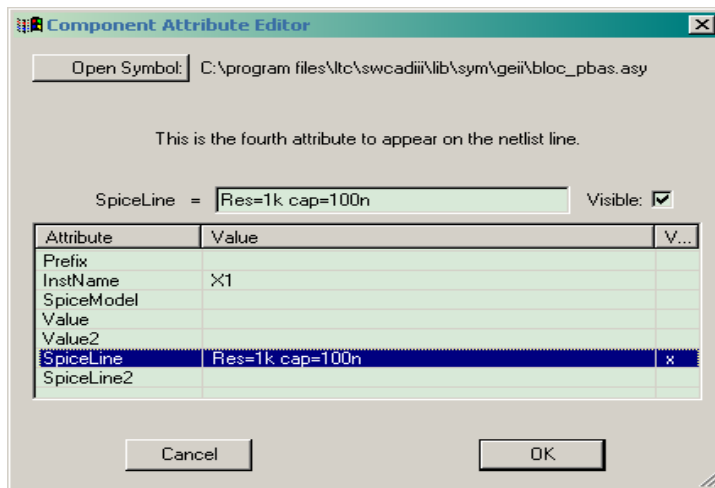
Component Attribute Editor

Open Symbol: C:\program files\ltc\swcadiii\lib\sym\geii\bloc_pbas.asy

This is the fourth attribute to appear on the netlist line.

SpiceLine = Res=1k cap=100n

Visible: ☑

| Attribute | Value | V... |
|---|---|---|
| Prefix | | |
| InstName | X1 | |
| SpiceModel | | |
| Value | | |
| Value2 | | |
| SpiceLine | Res=1k cap=100n | x |
| SpiceLine2 | | |

Cancel

OK